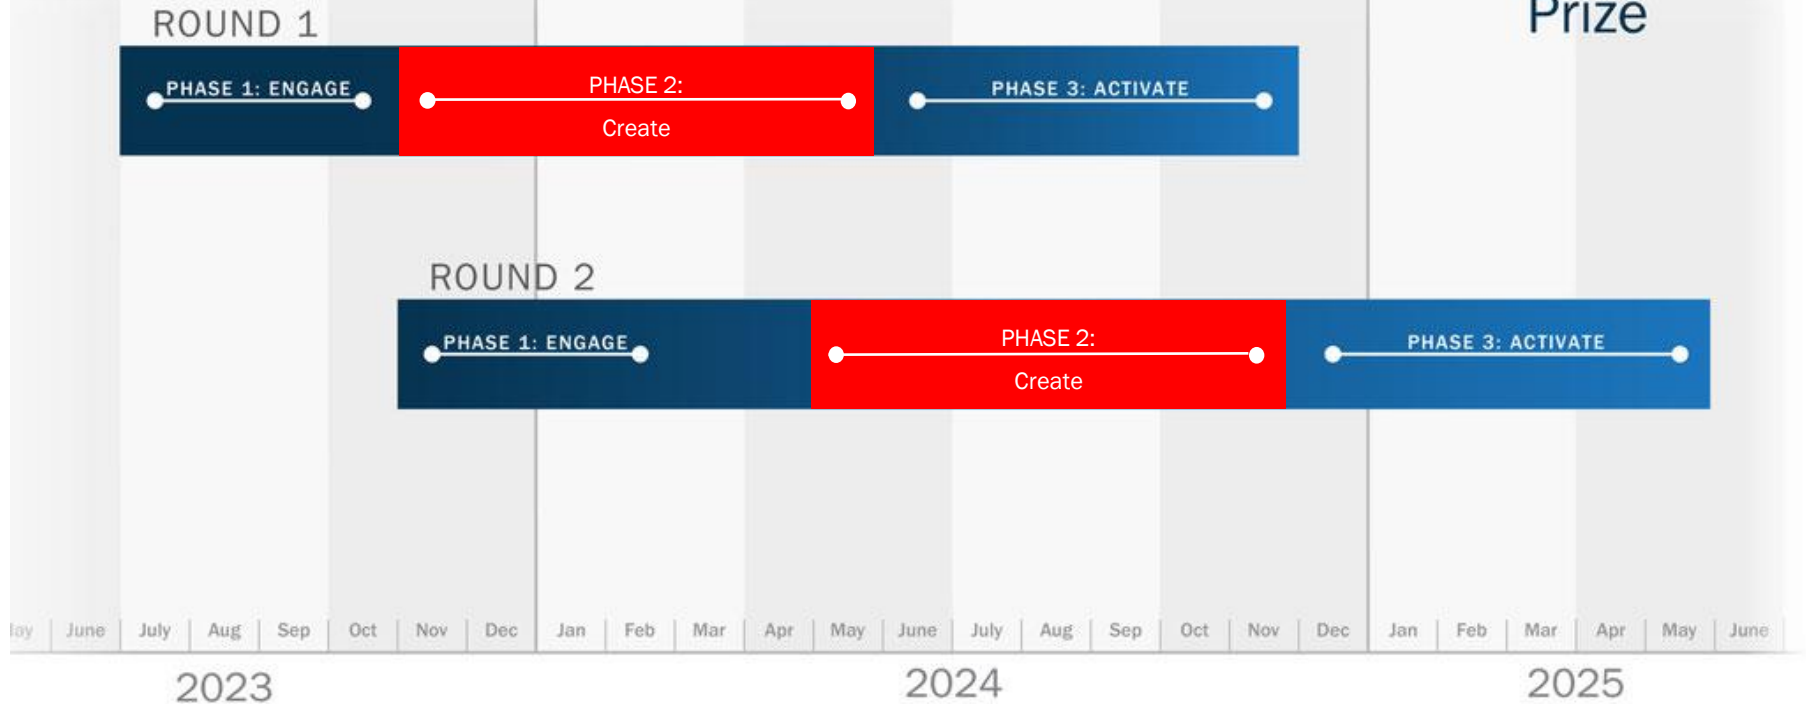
ROUND 1

Prize

PHASE 1: ENGAGE

PHASE 2:
Create

PHASE 3: ACTIVATE

ROUND 2

PHASE 1: ENGAGE

PHASE 2:
Create

PHASE 3: ACTIVATE

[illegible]ay June July Aug Sep Oct Nov Dec Jan Feb Mar Apr May June July Aug Sep Oct Nov Dec Jan Feb Mar Apr May June

2023

2024

2025